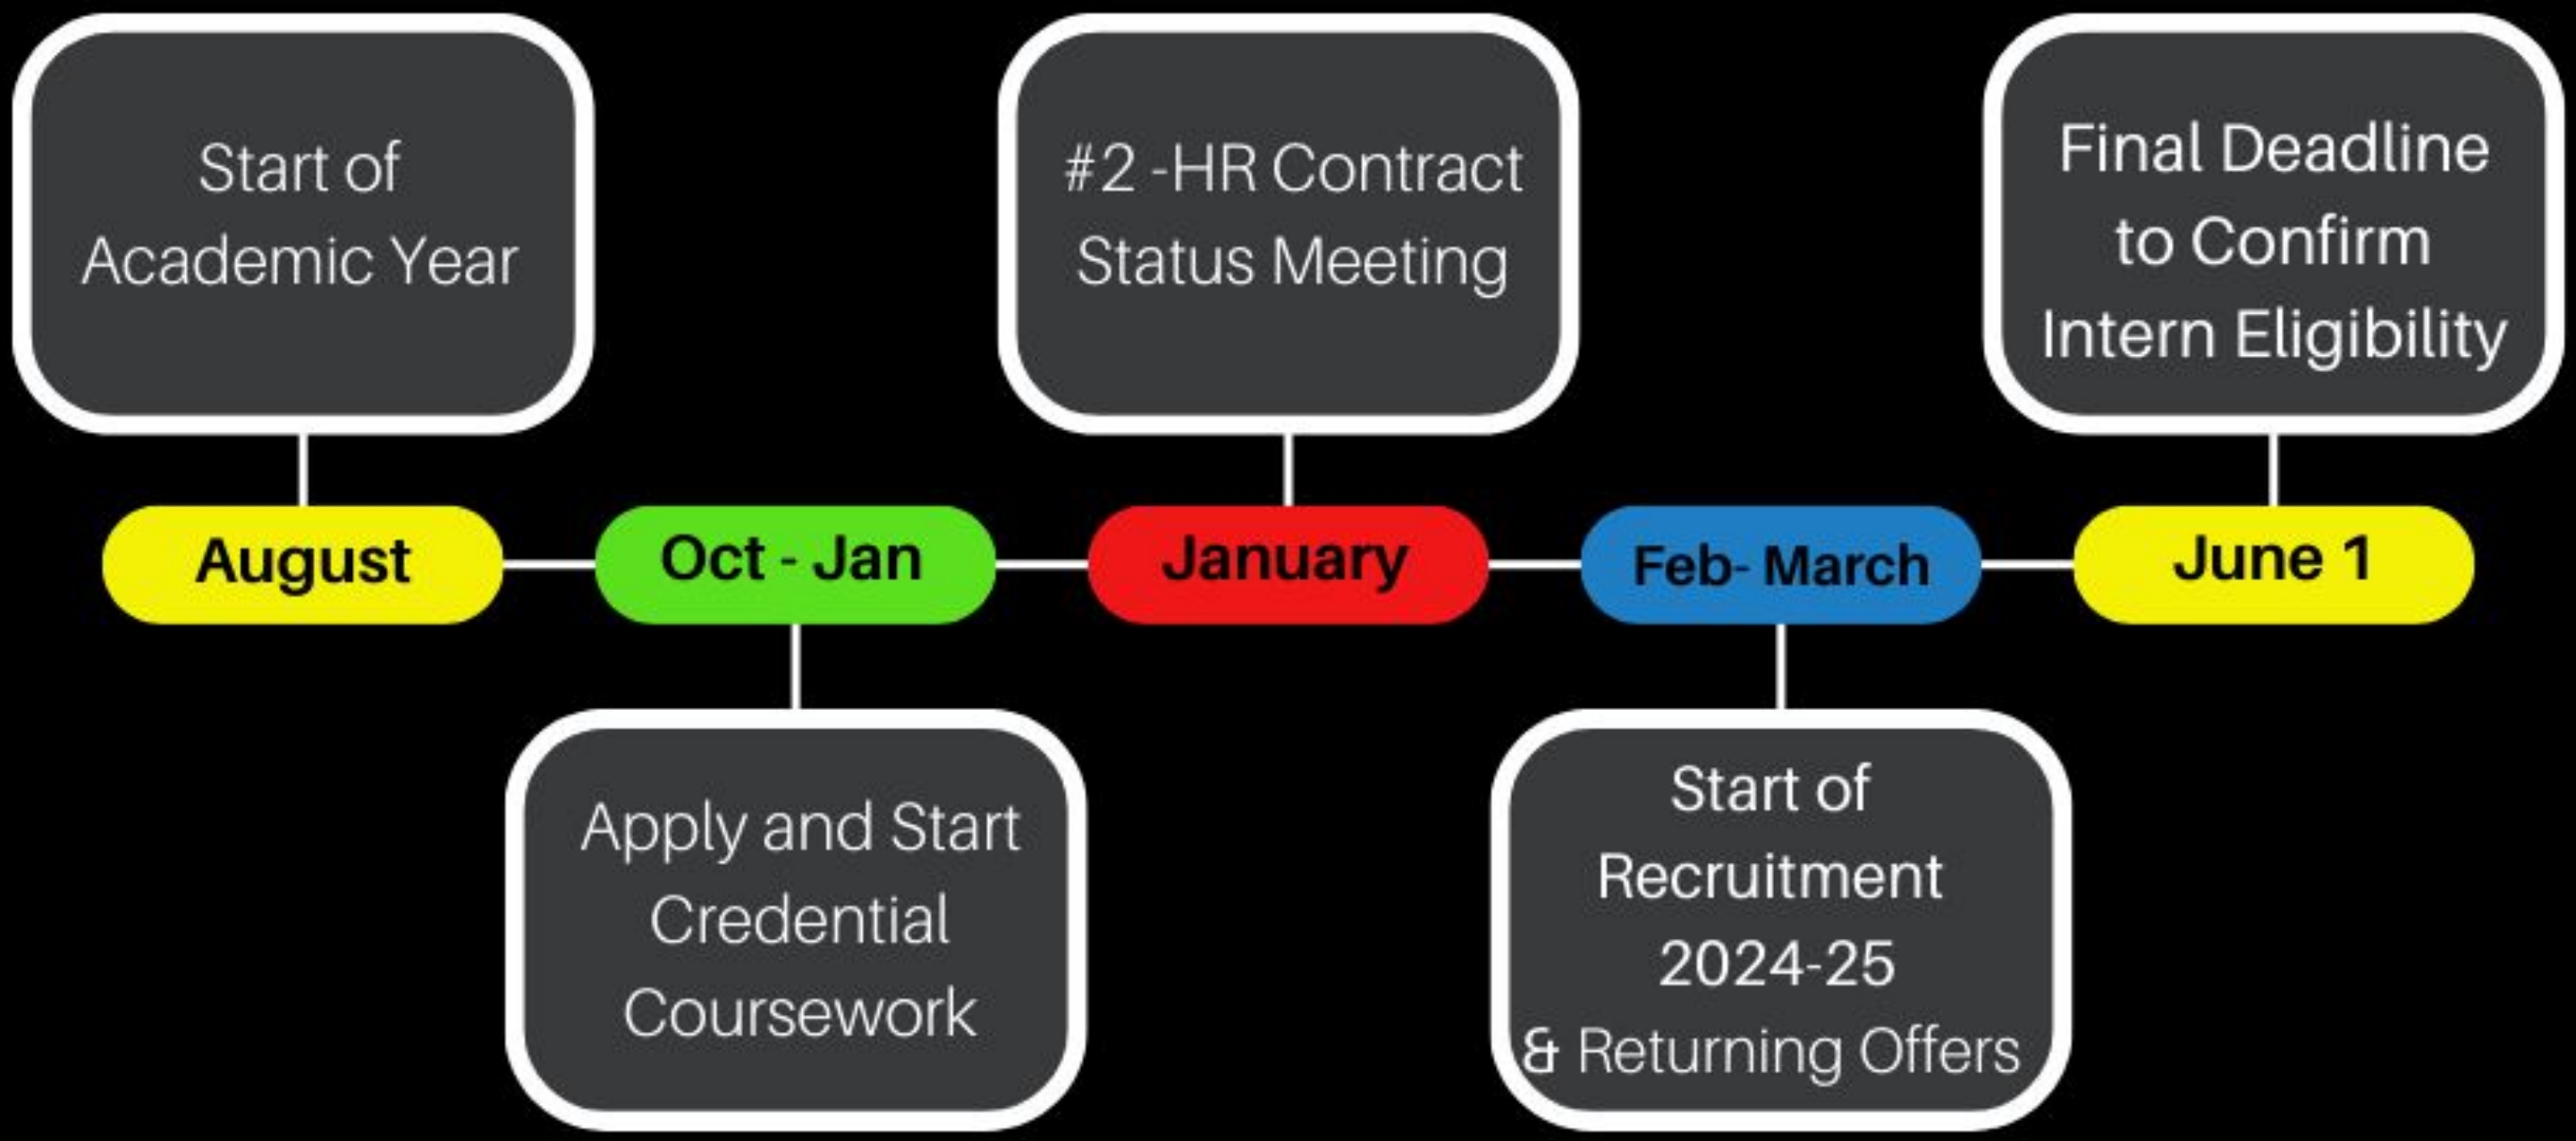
Start of Academic Year

August

Oct - Jan

Apply and Start Credential Coursework

#2 -HR Contract Status Meeting

January

Feb- March

Start of Recruitment 2024-25 & Returning Offers

Final Deadline to Confirm Intern Eligibility

June 1